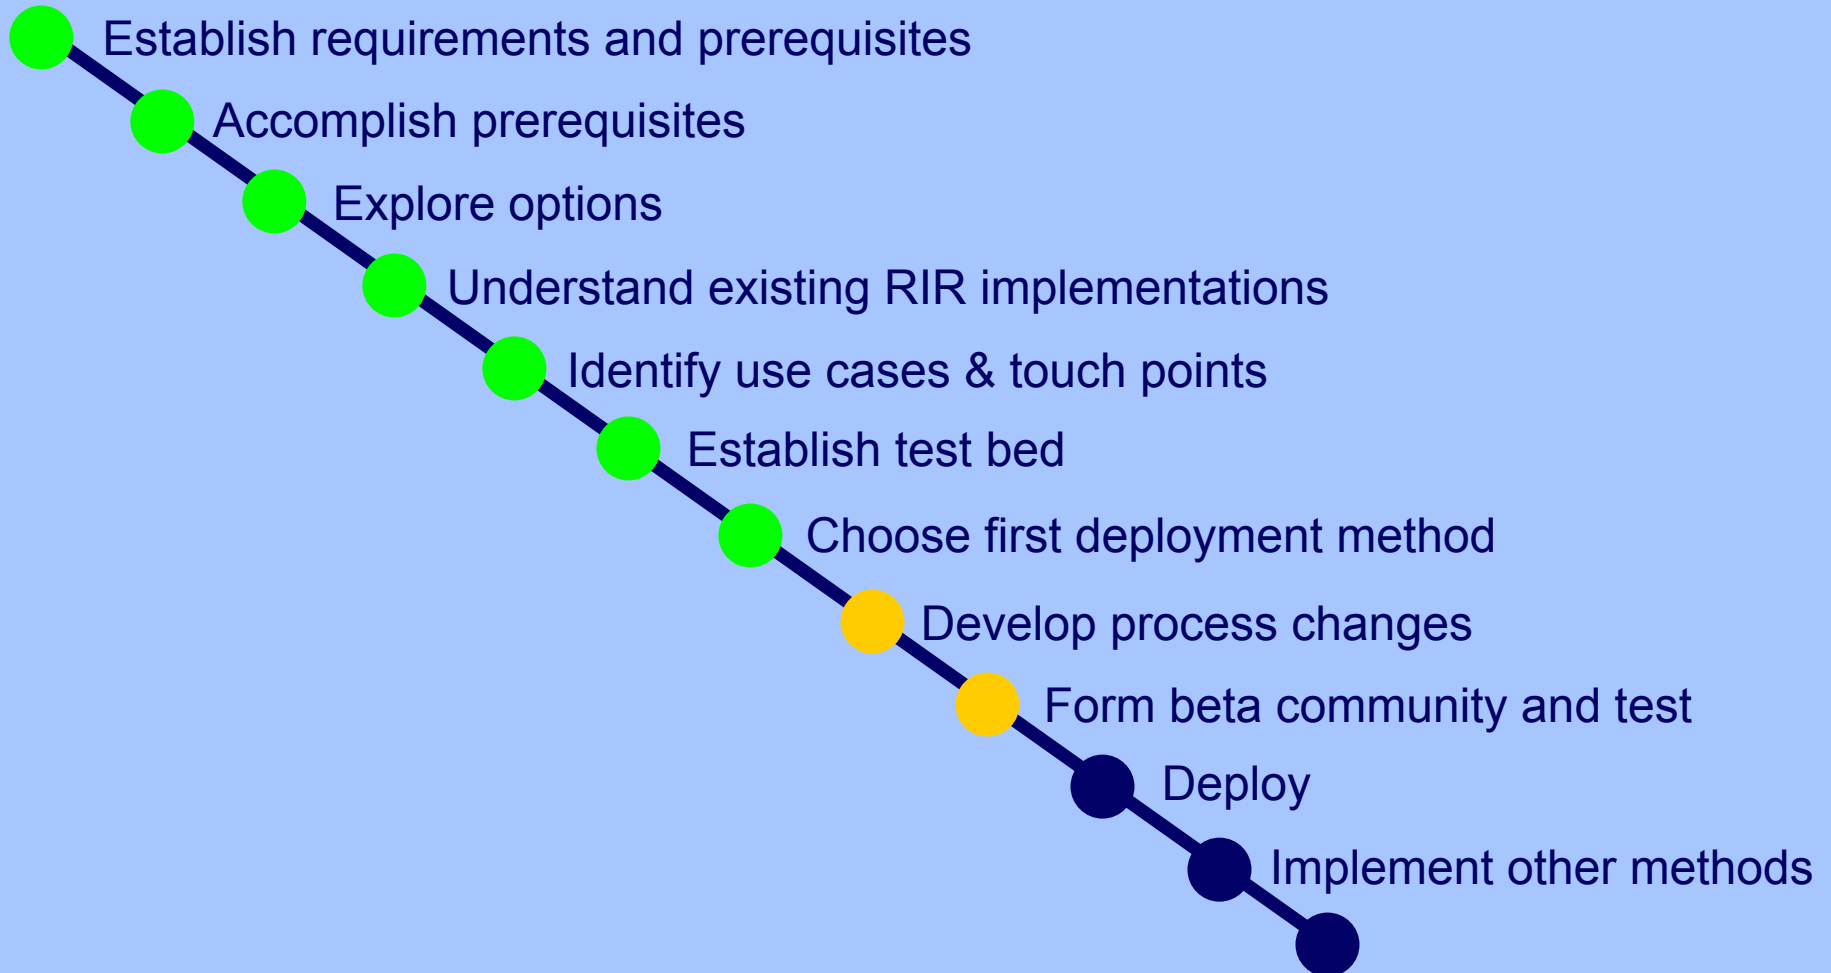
Establish requirements and prerequisites

Accomplish prerequisites

Explore options

Understand existing RIR implementations

Identify use cases & touch points

Establish test bed

Choose first deployment method

Develop process changes

Form beta community and test

Deploy

Implement other methods